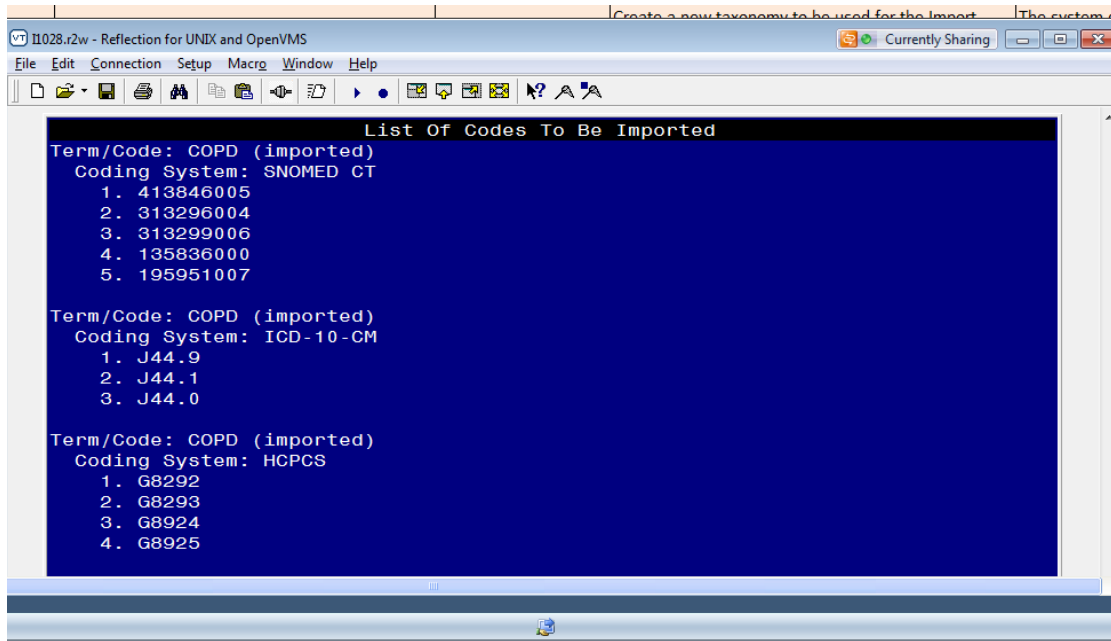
Create a new taxonomy to be used for the Import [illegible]

The system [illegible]

I1028.r2w - Reflection for UNIX and OpenVMS

Currently Sharing

File Edit Connection Setup Macro Window Help

List Of Codes To Be Imported

Term/Code: COPD (imported)
Coding System: SNOMED CT
1. 413846005
2. 313296004
3. 313299006
4. 135836000
5. 195951007

Term/Code: COPD (imported)
Coding System: ICD-10-CM
1. J44.9
2. J44.1
3. J44.0

Term/Code: COPD (imported)
Coding System: HCPCS
1. G8292
2. G8293
3. G8924
4. G8925